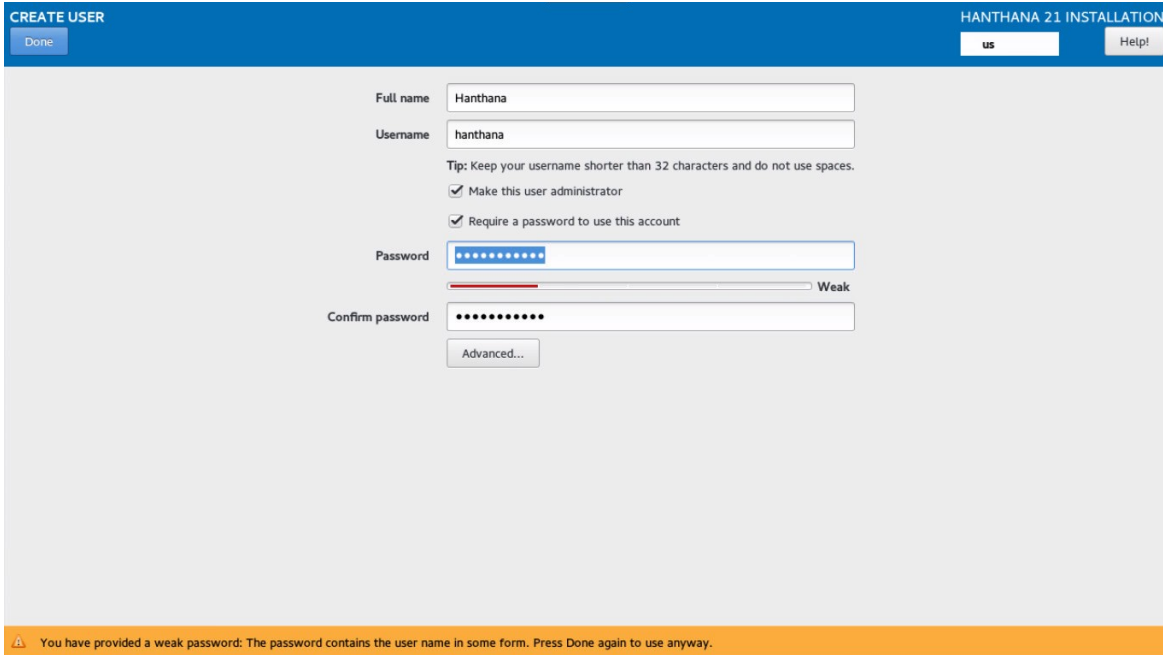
CREATE USER
Done

HANTHANA 21 INSTALLATION
us
Help!

Full name Hanthana

Username hanthana

Tip: Keep your username shorter than 32 characters and do not use spaces.

Make this user administrator

Require a password to use this account

Password •••••••••••

Weak

Confirm password •••••••••••

Advanced...

You have provided a weak password: The password contains the user name in some form. Press Done again to use anyway.